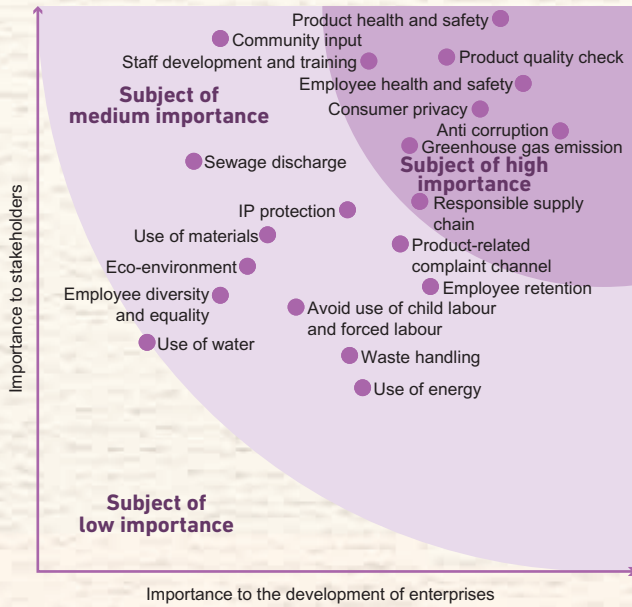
Product health and safety
Community input
Staff development and training
Product quality check
Employee health and safety
Subject of medium importance
Consumer privacy
Anti corruption
Greenhouse gas emission
Sewage discharge
Subject of high importance
Responsible supply chain
IP protection
Use of materials
Product-related complaint channel
Eco-environment
Employee retention
Employee diversity and equality
Avoid use of child labour and forced labour
Use of water
Waste handling
Use of energy
Subject of low importance

Importance to stakeholders

Importance to the development of enterprises